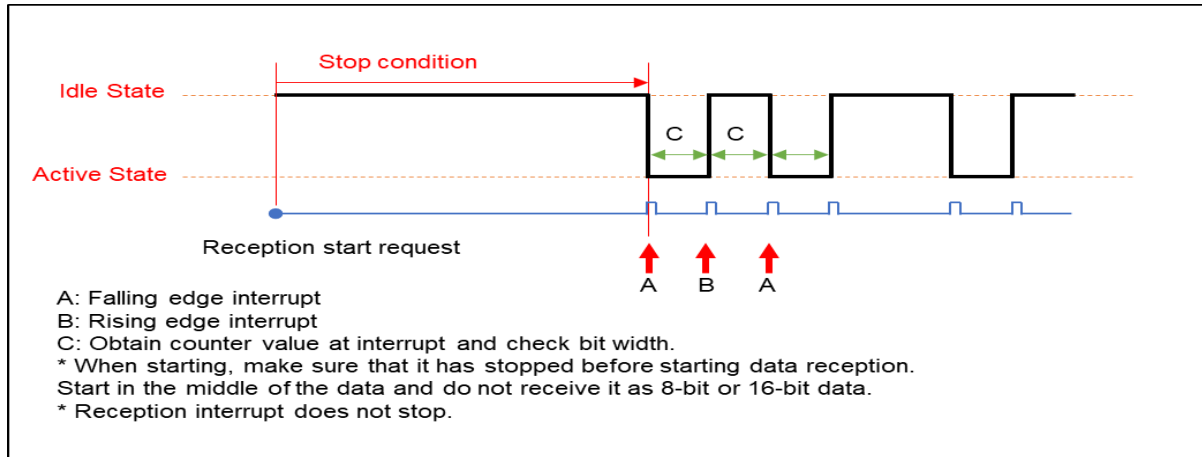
Stop condition

Idle State

C C

Active State

Reception start request

A B A

A: Falling edge interrupt
B: Rising edge interrupt
C: Obtain counter value at interrupt and check bit width.
* When starting, make sure that it has stopped before starting data reception.
Start in the middle of the data and do not receive it as 8-bit or 16-bit data.
* Reception interrupt does not stop.